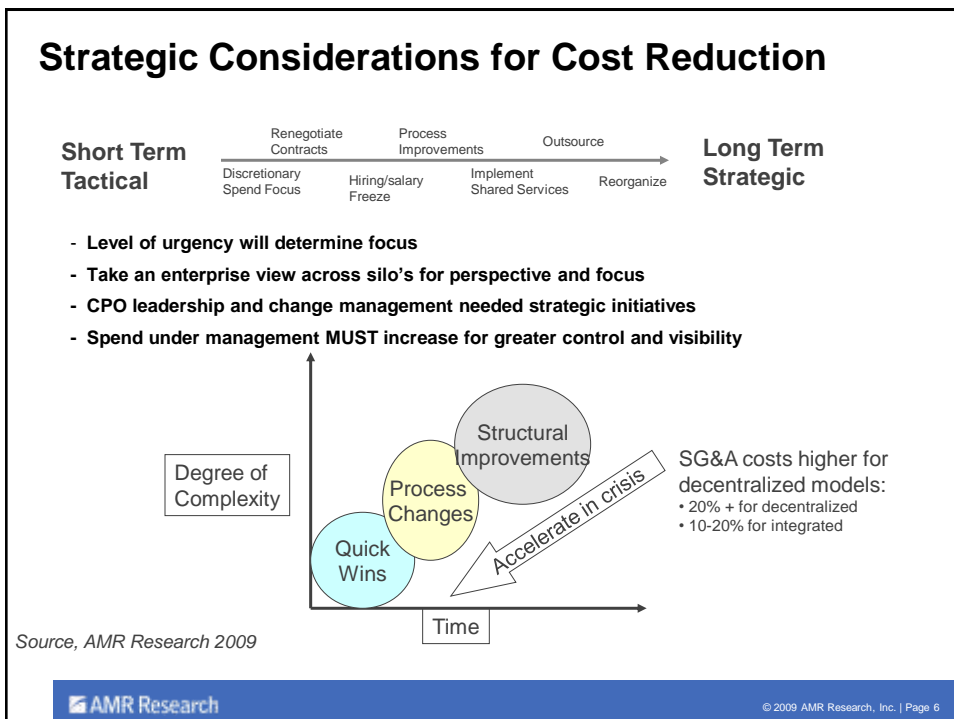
Strategic Considerations for Cost Reduction

Short Term Tactical

Renegotiate Contracts

Process Improvements

Outsource

Discretionary Spend Focus

Hiring/salary Freeze

Implement Shared Services

Reorganize

Long Term Strategic

- Level of urgency will determine focus
- Take an enterprise view across silo's for perspective and focus
- CPO leadership and change management needed strategic initiatives
- Spend under management MUST increase for greater control and visibility

Degree of Complexity

Quick Wins

Process Changes

Structural Improvements

Accelerate in crisis

Time

SG&A costs higher for decentralized models:
• 20% + for decentralized
• 10-20% for integrated

Source, AMR Research 2009

AMR Research

© 2009 AMR Research, Inc. | Page 6